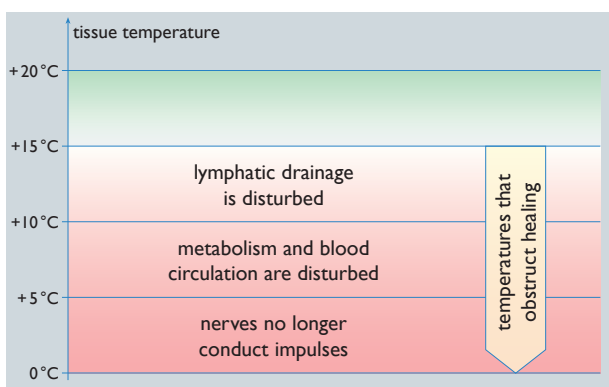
tissue temperature

+20 °C

+15 °C

+10 °C

+5 °C

0 °C

lymphatic drainage is disturbed

metabolism and blood circulation are disturbed

nerves no longer conduct impulses

temperatures that obstruct healing